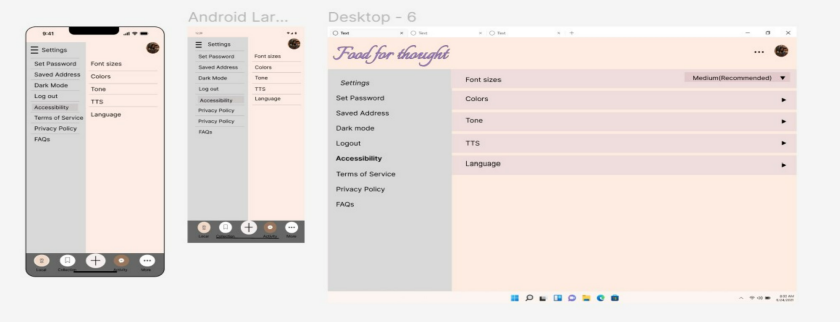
9:41

Settings

Set Password
Saved Address
Dark Mode
Log out
Accessibility
Terms of Service
Privacy Policy
FAQs

Font sizes
Colors
Tone
TTS
Language

Android Lar...

Settings

Set Password
Saved Address
Dark Mode
Log out
Accessibility
Privacy Policy
Privacy Policy
FAQs

Font sizes
Colors
Tone
TTS
Language

Desktop - 6

Food for thought

...

Settings
Set Password
Saved Address
Dark mode
Logout
Accessibility
Terms of Service
Privacy Policy
FAQs

Font sizes
Medium(Recommended)
Colors
Tone
TTS
Language